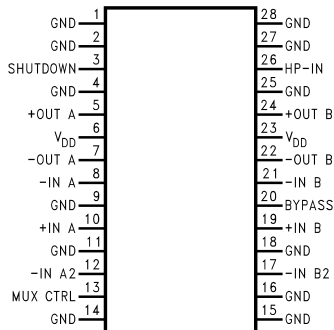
GND 1
GND 2
SHUTDOWN 3
GND 4
+OUT A 5
$V_{DD}$ 6
-OUT A 7
-IN A 8
GND 9
+IN A 10
GND 11
-IN A2 12
MUX CTRL 13
GND 14

28 GND
27 GND
26 HP-IN
25 GND
24 +OUT B
23 $V_{DD}$
22 -OUT B
21 -IN B
20 BYPASS
19 +IN B
18 GND
17 -IN B2
16 GND
15 GND